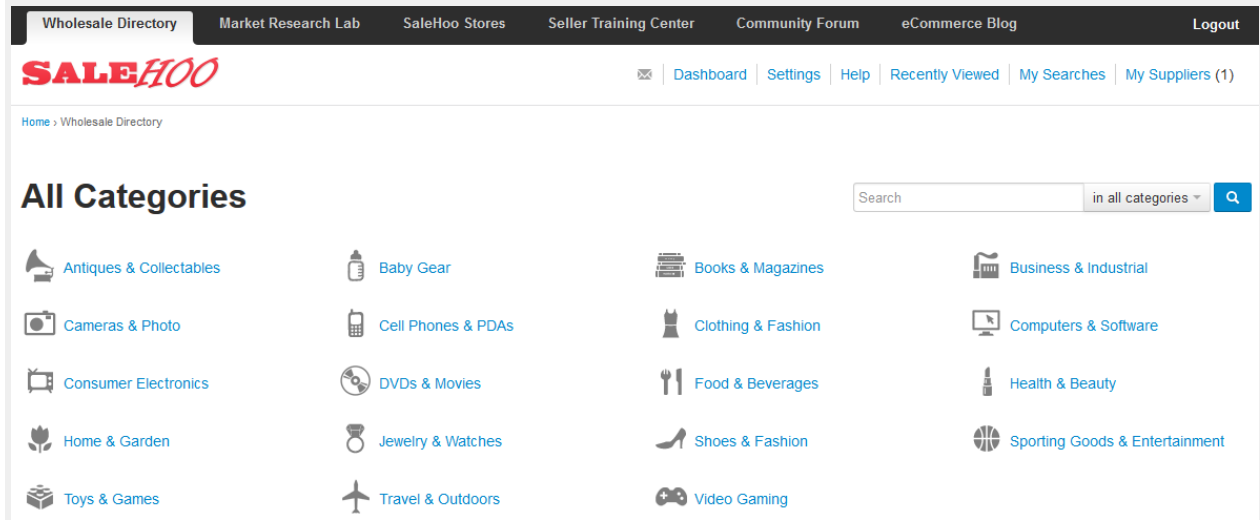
Wholesale Directory | Market Research Lab | SaleHoo Stores | Seller Training Center | Community Forum | eCommerce Blog | Logout

SALEHOO

Dashboard | Settings | Help | Recently Viewed | My Searches | My Suppliers (1)

Home › Wholesale Directory

All Categories

Search | in all categories

Antiques & Collectables
Baby Gear
Books & Magazines
Business & Industrial
Cameras & Photo
Cell Phones & PDAs
Clothing & Fashion
Computers & Software
Consumer Electronics
DVDs & Movies
Food & Beverages
Health & Beauty
Home & Garden
Jewelry & Watches
Shoes & Fashion
Sporting Goods & Entertainment
Toys & Games
Travel & Outdoors
Video Gaming